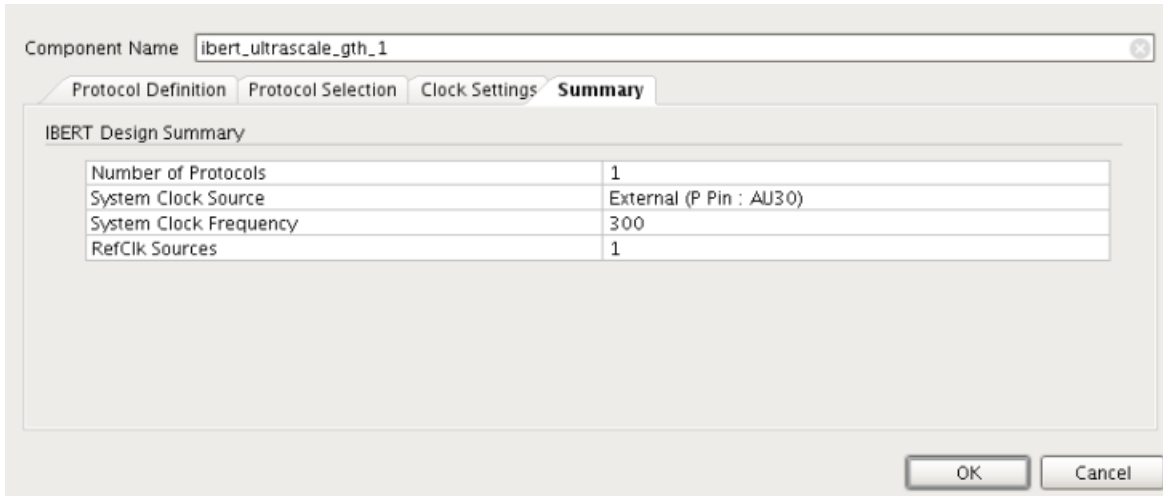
Component Name ibert_ultrascale_gth_1

Protocol Definition | Protocol Selection | Clock Settings | Summary

IBERT Design Summary

| Number of Protocols | 1 |
|---|---|
| System Clock Source | External (P Pin : AU30) |
| System Clock Frequency | 300 |
| RefClk Sources | 1 |

OK Cancel